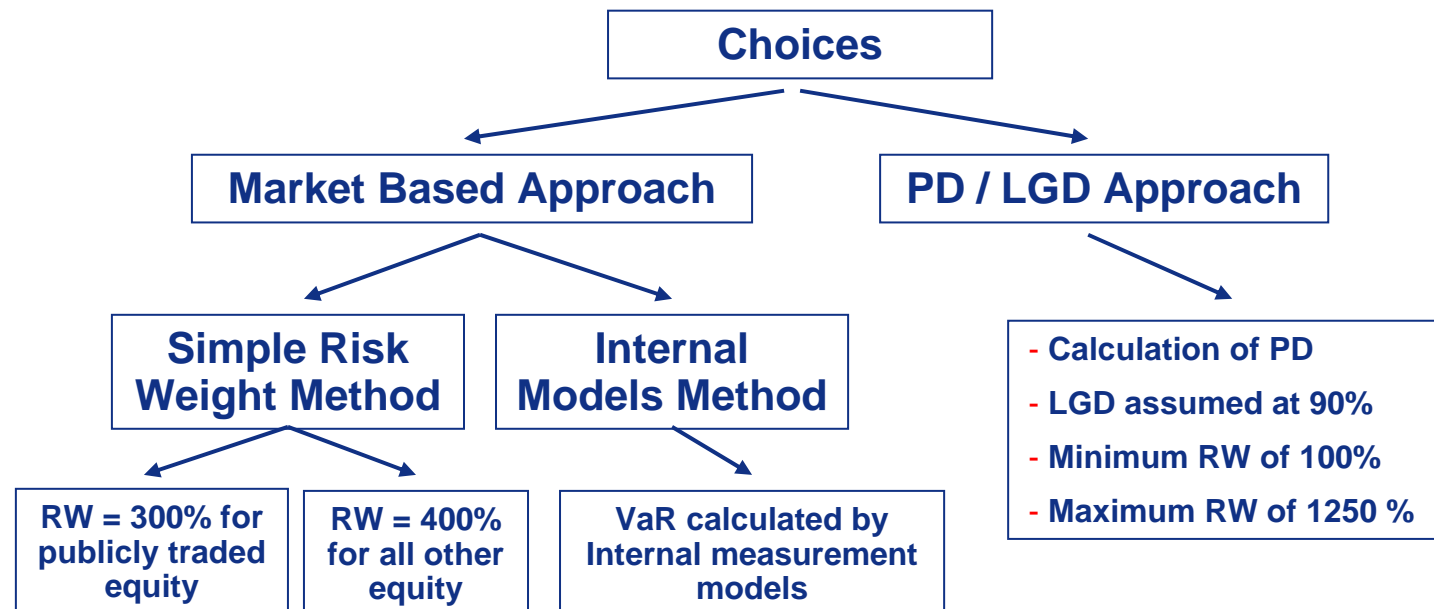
Choices

Market Based Approach

PD / LGD Approach

Simple Risk Weight Method

Internal Models Method

- Calculation of PD
- LGD assumed at 90%
- Minimum RW of 100%
- Maximum RW of 1250 %

RW = 300% for publicly traded equity

RW = 400% for all other equity

VaR calculated by Internal measurement models